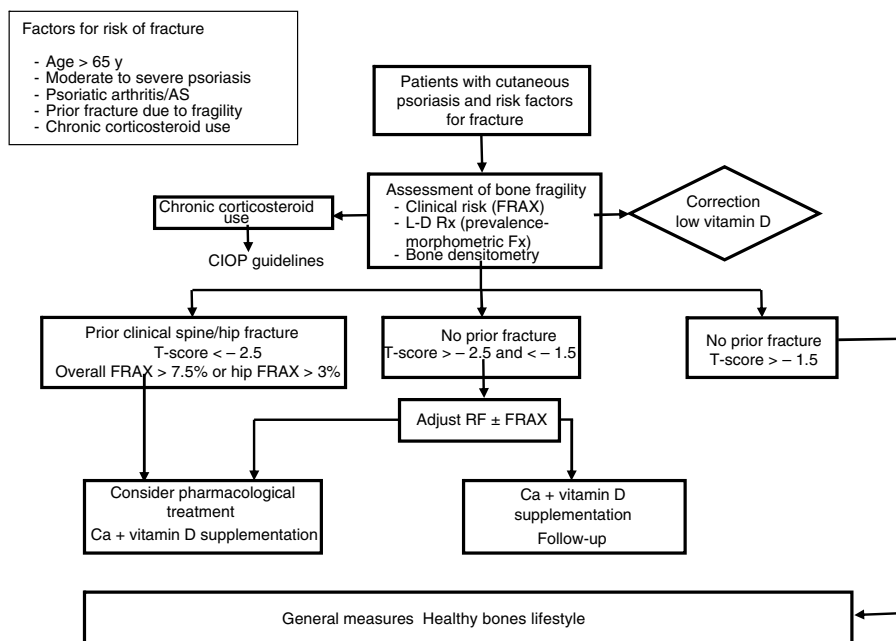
Factors for risk of fracture

- Age > 65 y
- Moderate to severe psoriasis
- Psoriatic arthritis/AS
- Prior fracture due to fragility
- Chronic corticosteroid use

Patients with cutaneous psoriasis and risk factors for fracture

Assessment of bone fragility
- Clinical risk (FRAX)
- L-D Rx (prevalence-morphometric Fx)
- Bone densitometry

Chronic corticosteroid use

CIOP guidelines

Correction low vitamin D

Prior clinical spine/hip fracture
T-score < – 2.5
Overall FRAX > 7.5% or hip FRAX > 3%

No prior fracture
T-score > – 2.5 and < – 1.5

No prior fracture
T-score > – 1.5

Adjust RF ± FRAX

Consider pharmacological treatment
Ca + vitamin D supplementation

Ca + vitamin D supplementation
Follow-up

General measures Healthy bones lifestyle